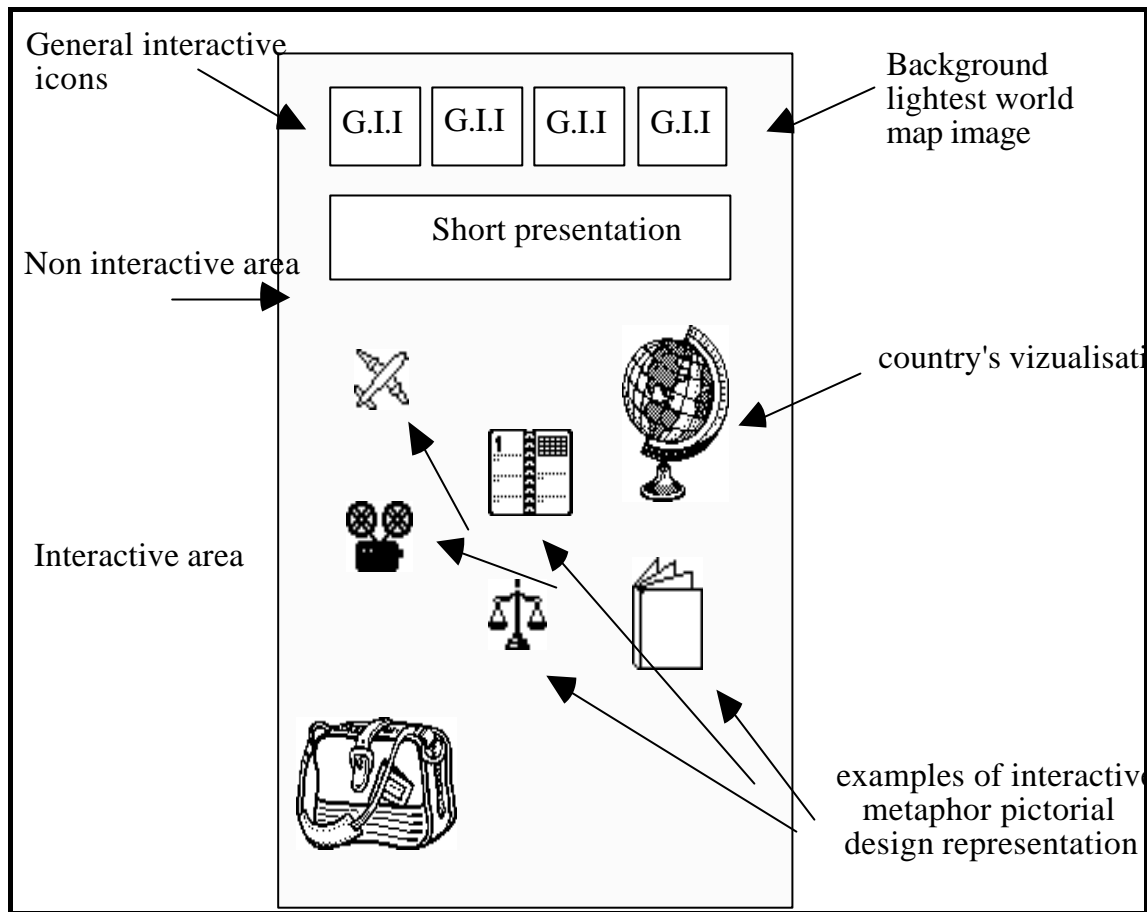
General interactive icons

G.I.I G.I.I G.I.I G.I.I

Background lightest world map image

Short presentation

Non interactive area

country's vizualisati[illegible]

Interactive area

1

examples of interactiv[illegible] metaphor pictorial design representation